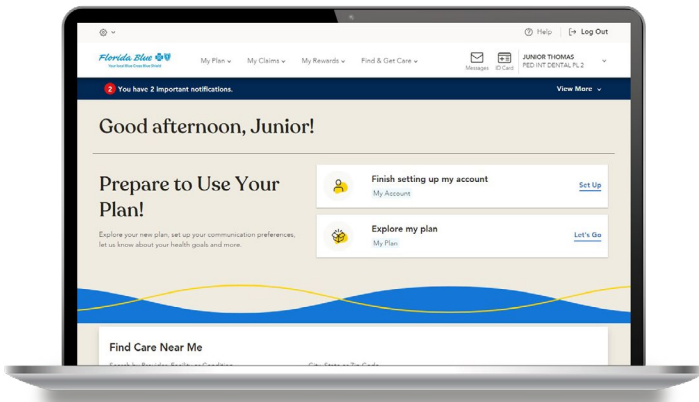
Help | Log Out

Florida Blue
Your local Blue Cross Blue Shield

My Plan
My Claims
My Rewards
Find & Get Care
Messages
ID Card
JUNIOR THOMAS
FED INT DENTAL PL 2

2 You have 2 important notifications.
View More

Good afternoon, Junior!

Prepare to Use Your Plan!

Explore your new plan, set up your communication preferences, let us know about your health goals and more.

Finish setting up my account
My Account
Set Up

Explore my plan
My Plan
Let's Go

Find Care Near Me
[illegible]